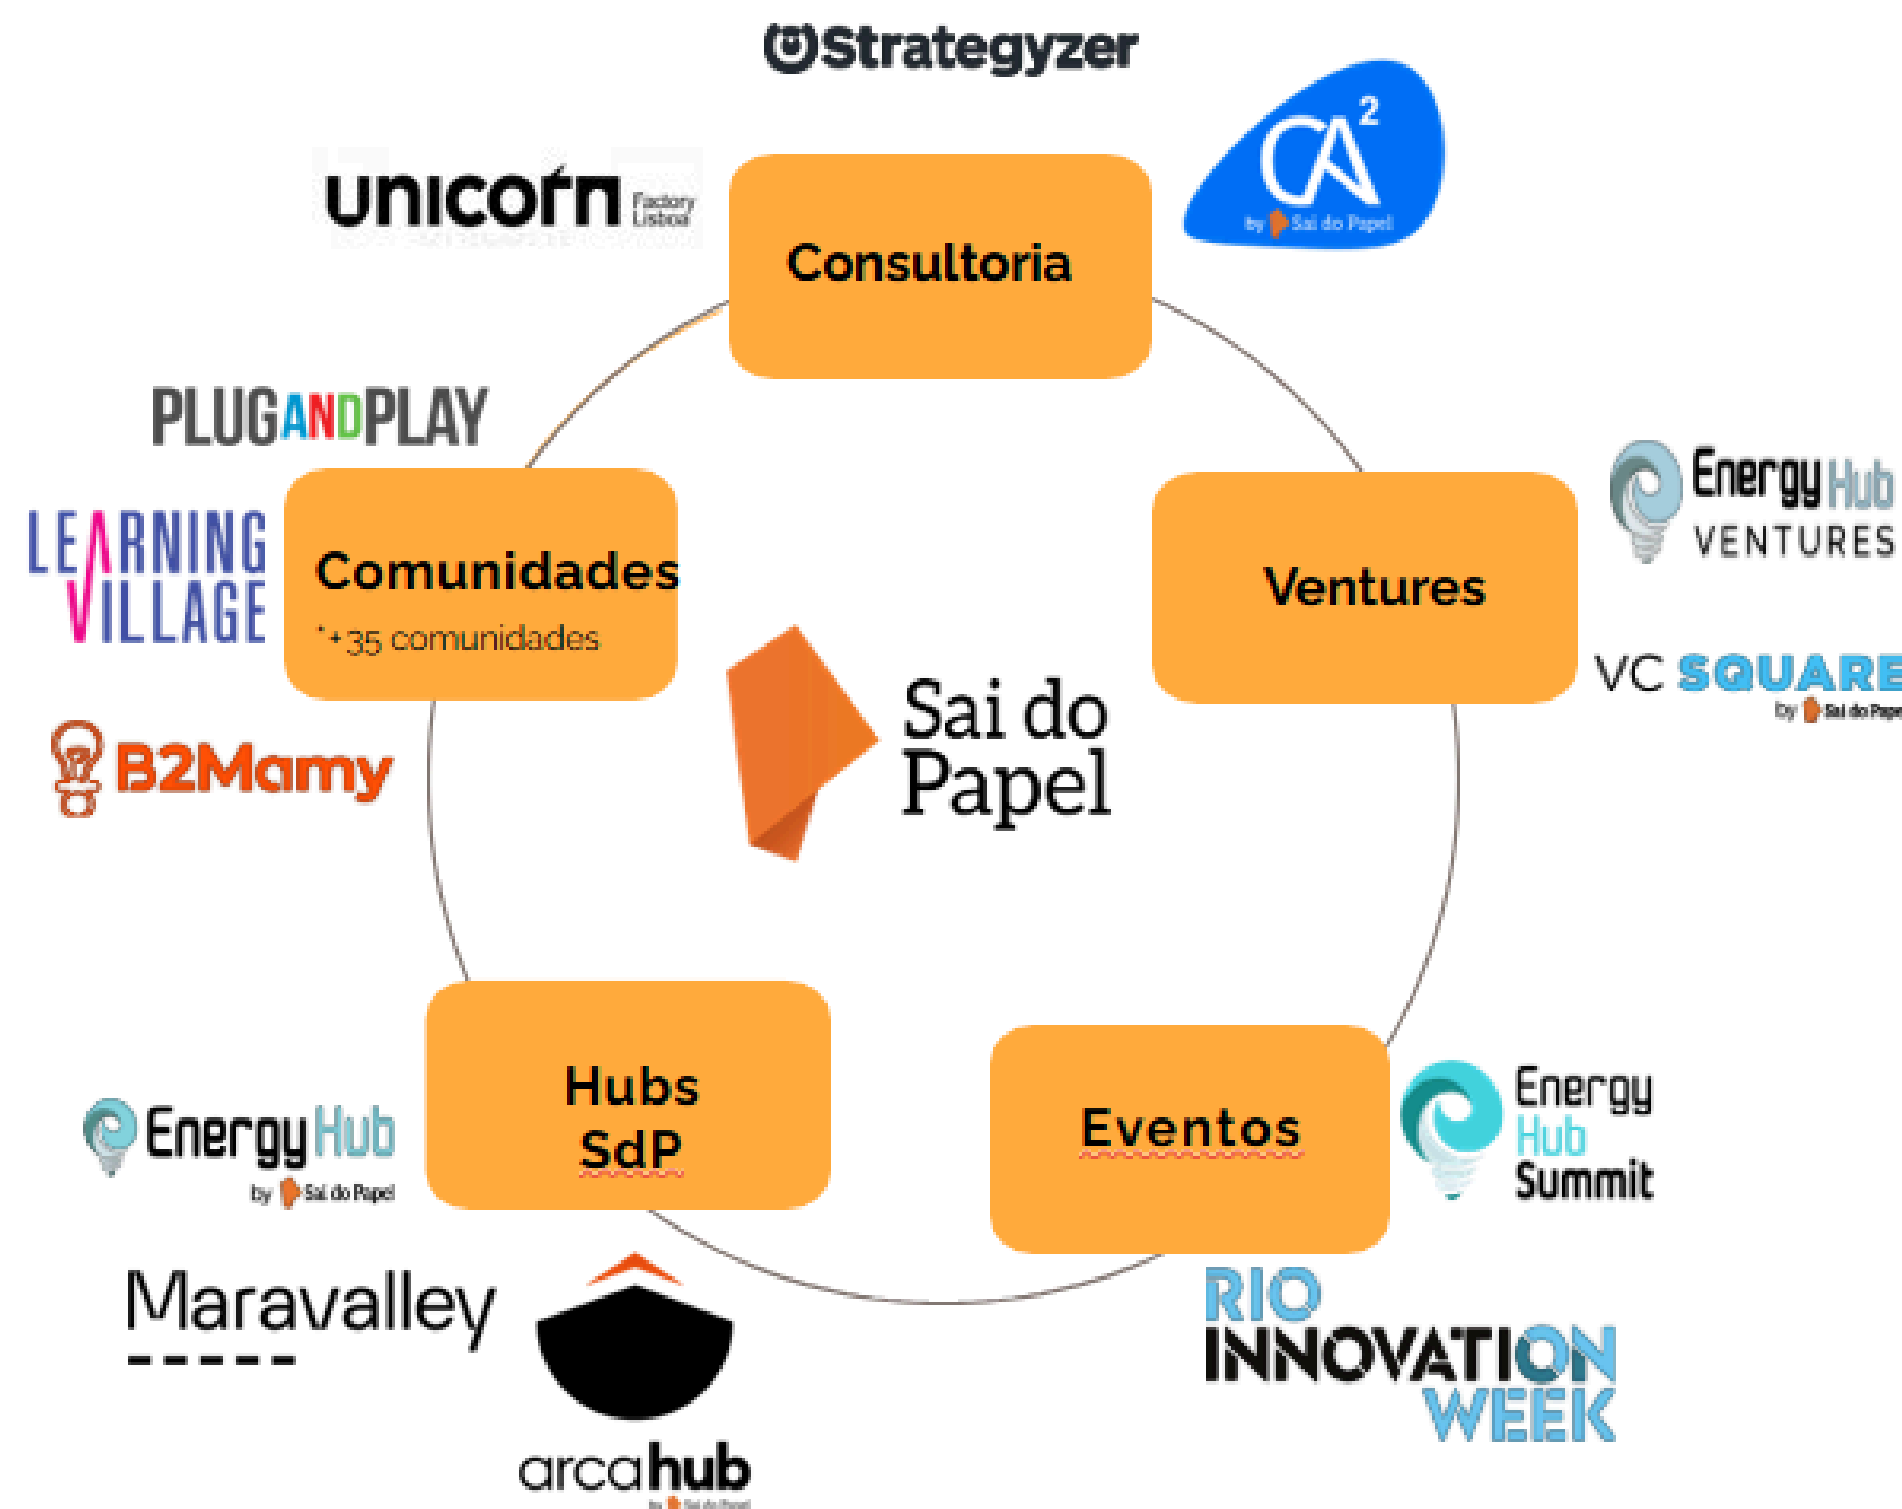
Strategyzer

unicorn Factory Lisboa

CA²
by Sai do Papel

Consultoria

PLUGANDPLAY

LEARNING VILLAGE

Comunidades
*+35 comunidades

B2Mamy

Ventures

Energy Hub VENTURES

VC SQUARE
by Sai do Papel

Sai do Papel

Hubs SdP

Eventos

Energy Hub
by Sai do Papel

Energy Hub Summit

Maravalley

arcahub
by Sai do Papel

RIO INNOVATION WEEK